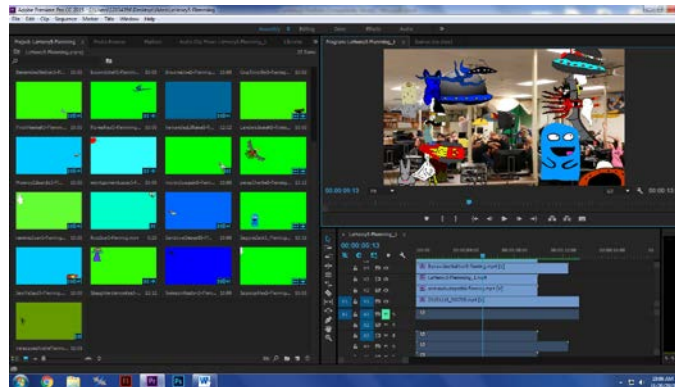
Adobe Premiere Pro CC 2015

File Edit Clip Sequence Marker Title Window Help

Assembly Editing Color Effects Audio

Project: Lofteouts Planning

Program: Lofteouts Planning

00:00:00:13

00:00:00:13

Lofteouts Planning

00:00:00:13